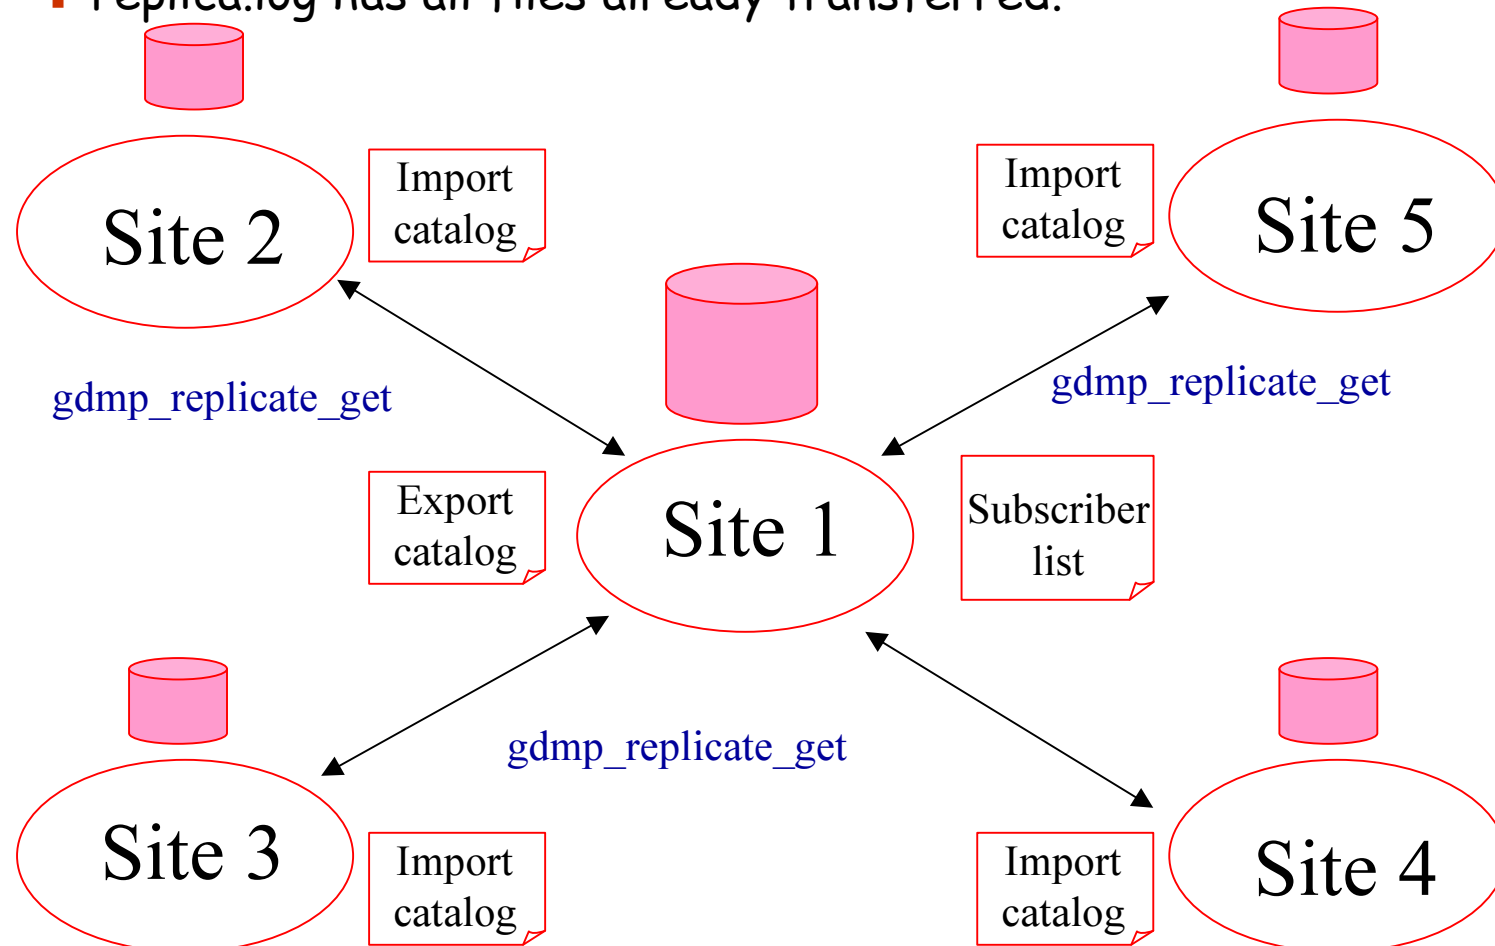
replica.log has all files already transferred.

Site 2

Import catalog

Import catalog

Site 5

gdmp_replicate_get

gdmp_replicate_get

Export catalog

Site 1

Subscriber list

gdmp_replicate_get

Site 3

Import catalog

Import catalog

Site 4